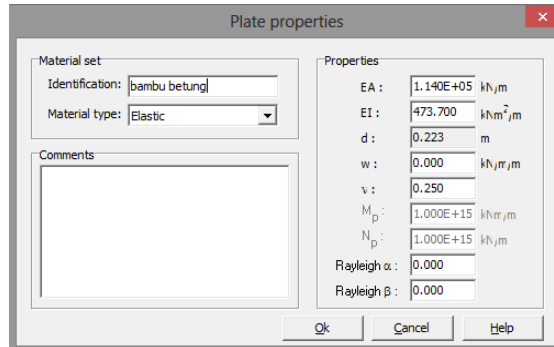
Plate properties

Material set
Identification: bambu betung
Material type: Elastic

Comments

Properties
EA : 1.140E+05 kN/m
EI : 473.700 kNm$^2$/m
d : 0.223 m
w : 0.000 kN/m/m
$\nu$ : 0.250
$M_p$ : 1.000E+15 kNm/m
$N_p$ : 1.000E+15 kN/m
Rayleigh $\alpha$ : 0.000
Rayleigh $\beta$ : 0.000

Ok
Cancel
Help